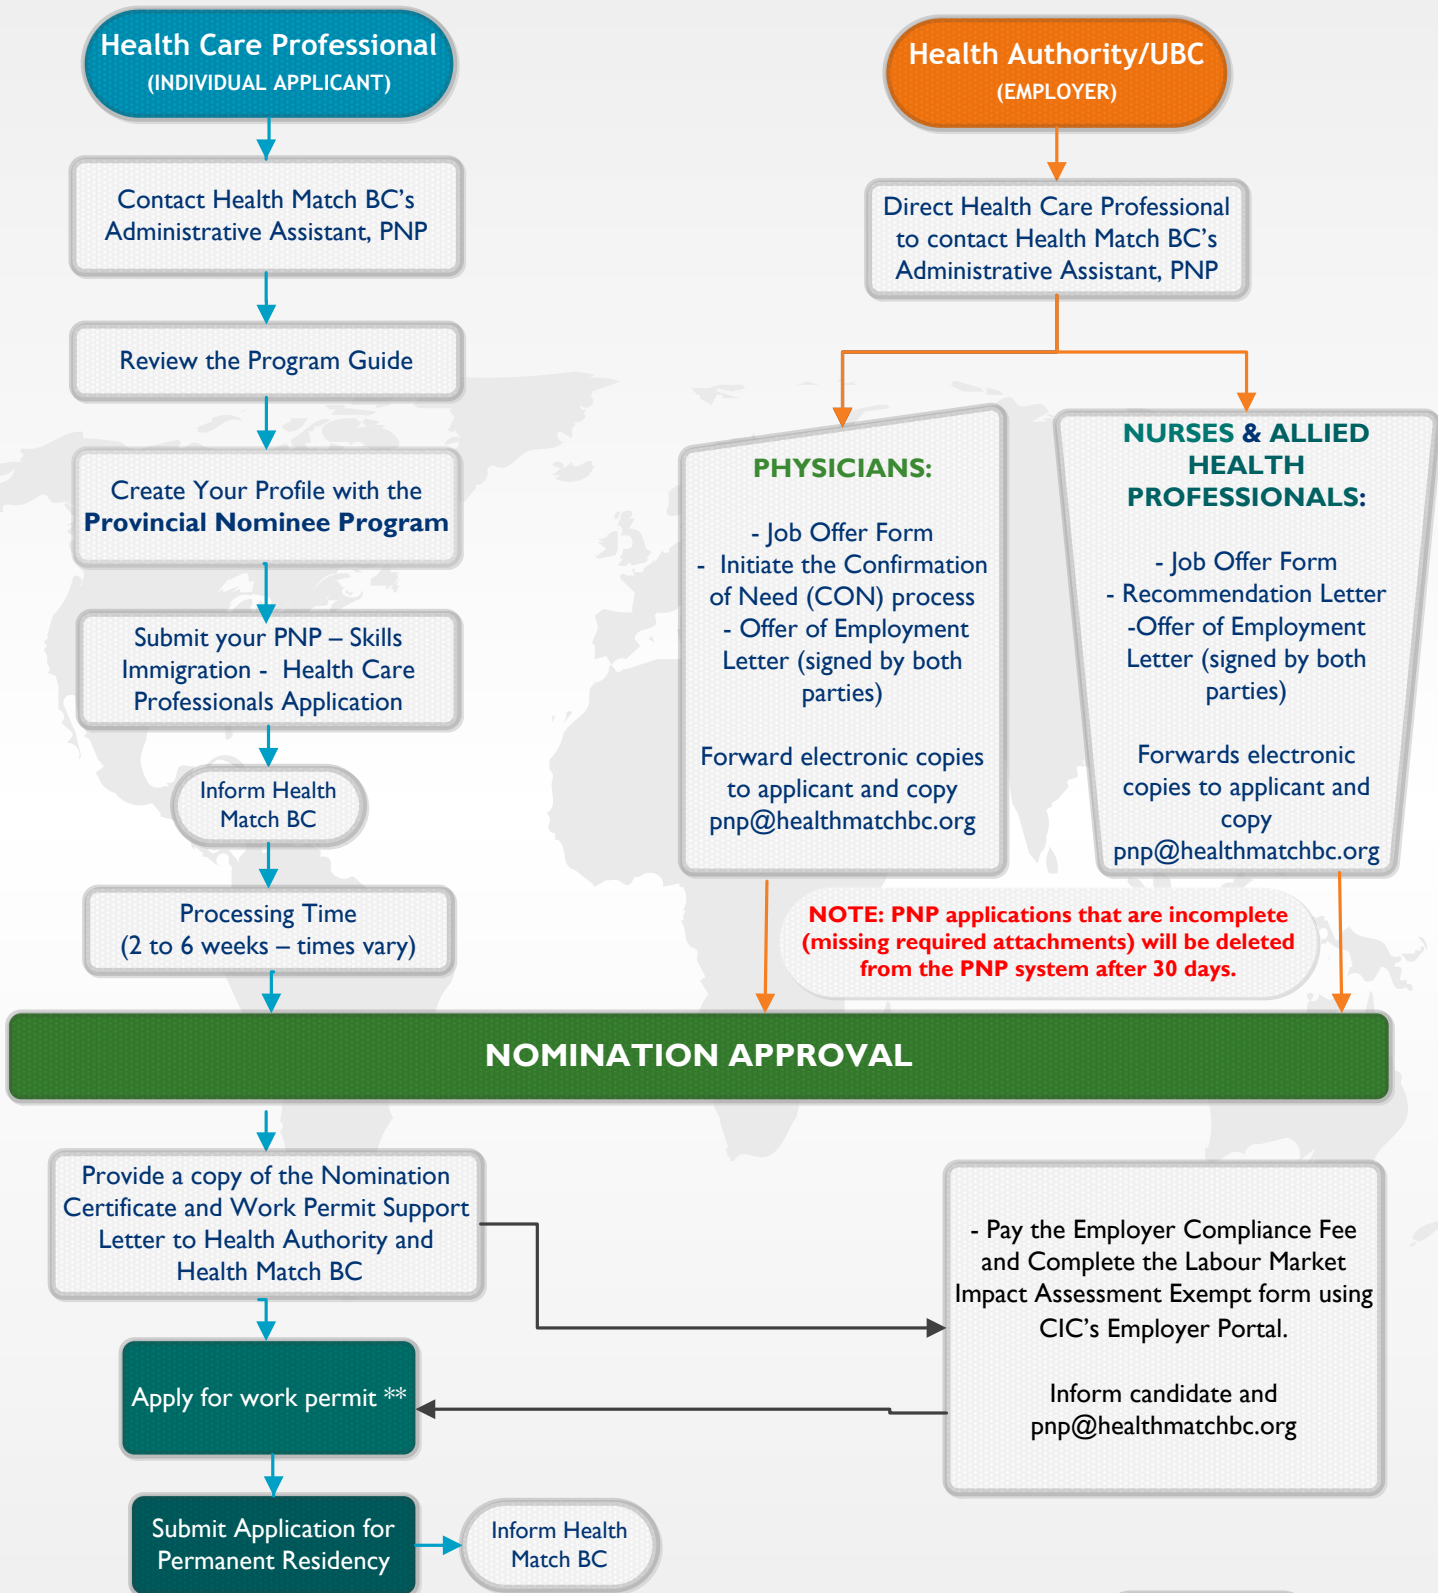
Health Care Professional
(INDIVIDUAL APPLICANT)

Contact Health Match BC's Administrative Assistant, PNP

Review the Program Guide

Create Your Profile with the Provincial Nominee Program

Submit your PNP – Skills Immigration - Health Care Professionals Application

Inform Health Match BC

Processing Time (2 to 6 weeks – times vary)

Health Authority/UBC
(EMPLOYER)

Direct Health Care Professional to contact Health Match BC's Administrative Assistant, PNP

PHYSICIANS:

- Job Offer Form
- Initiate the Confirmation of Need (CON) process
- Offer of Employment Letter (signed by both parties)

Forward electronic copies to applicant and copy pnp@healthmatchbc.org

NURSES & ALLIED HEALTH PROFESSIONALS:

- Job Offer Form
- Recommendation Letter
-Offer of Employment Letter (signed by both parties)

Forwards electronic copies to applicant and copy pnp@healthmatchbc.org

NOTE: PNP applications that are incomplete (missing required attachments) will be deleted from the PNP system after 30 days.

NOMINATION APPROVAL

Provide a copy of the Nomination Certificate and Work Permit Support Letter to Health Authority and Health Match BC

- Pay the Employer Compliance Fee and Complete the Labour Market Impact Assessment Exempt form using CIC's Employer Portal.

Inform candidate and pnp@healthmatchbc.org

Apply for work permit **

Submit Application for Permanent Residency

Inform Health Match BC